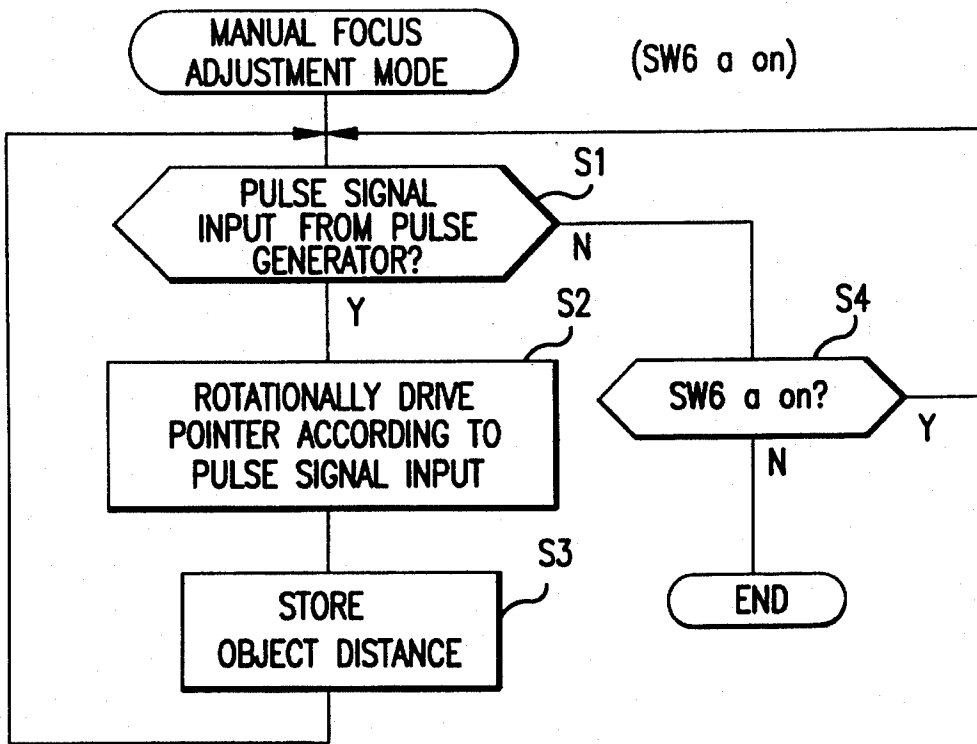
MANUAL FOCUS ADJUSTMENT MODE

(SW6 a on)

S1

PULSE SIGNAL INPUT FROM PULSE GENERATOR?

N

Y

S2

ROTATIONALLY DRIVE POINTER ACCORDING TO PULSE SIGNAL INPUT

S4

SW6 a on?

Y

N

S3

STORE OBJECT DISTANCE

END